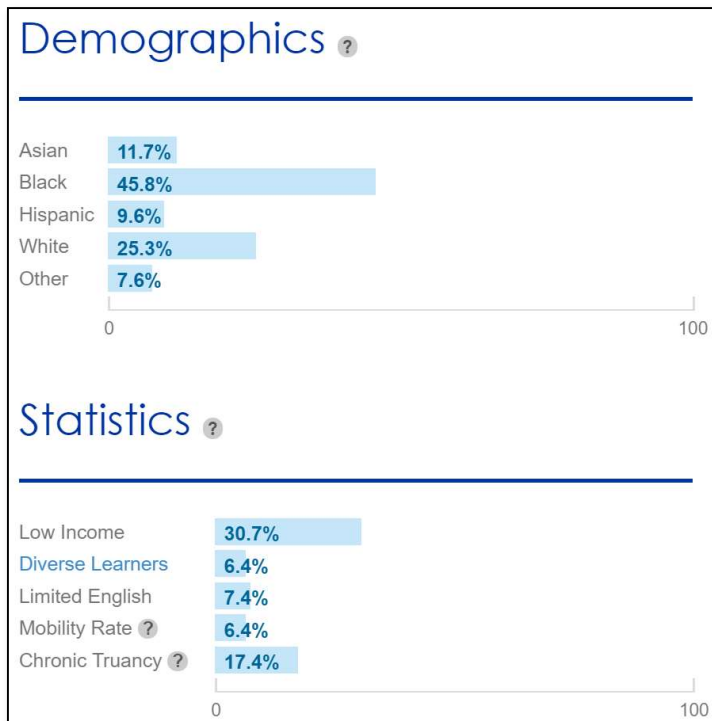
Demographics ?

Asian 11.7%
Black 45.8%
Hispanic 9.6%
White 25.3%
Other 7.6%

0 100

Statistics ?

Low Income 30.7%
Diverse Learners 6.4%
Limited English 7.4%
Mobility Rate ? 6.4%
Chronic Truancy ? 17.4%

0 100